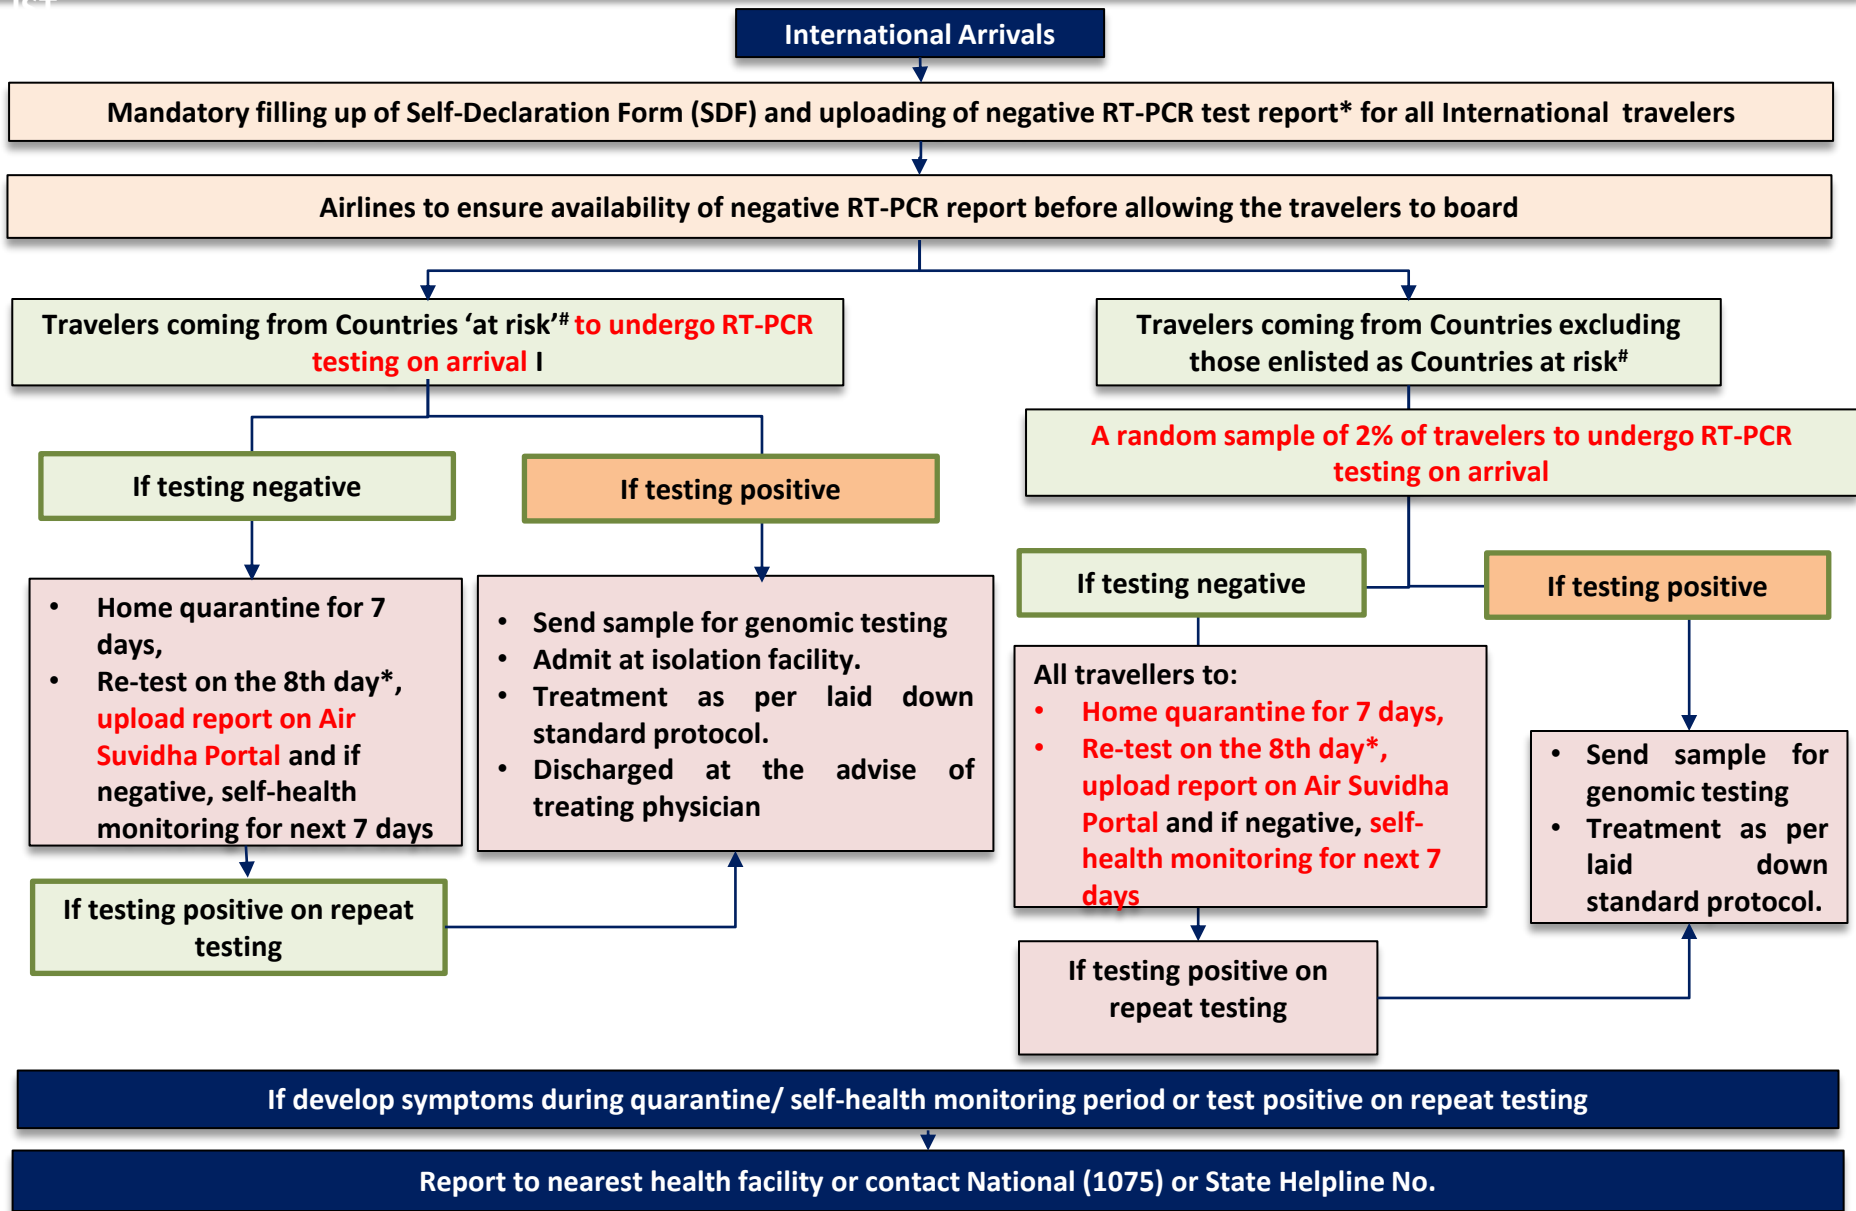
International Arrivals

Mandatory filling up of Self-Declaration Form (SDF) and uploading of negative RT-PCR test report* for all International travelers

Airlines to ensure availability of negative RT-PCR report before allowing the travelers to board

Travelers coming from Countries 'at risk'$^{\#}$ to undergo RT-PCR testing on arrival I

Travelers coming from Countries excluding those enlisted as Countries at risk$^{\#}$

A random sample of 2% of travelers to undergo RT-PCR testing on arrival

If testing negative

If testing positive

- Home quarantine for 7 days,
- Re-test on the 8th day*, upload report on Air Suvidha Portal and if negative, self-health monitoring for next 7 days

- Send sample for genomic testing
- Admit at isolation facility.
- Treatment as per laid down standard protocol.
- Discharged at the advise of treating physician

If testing negative

If testing positive

All travellers to:
- Home quarantine for 7 days,
- Re-test on the 8th day*, upload report on Air Suvidha Portal and if negative, self-health monitoring for next 7 days

- Send sample for genomic testing
- Treatment as per laid down standard protocol.

If testing positive on repeat testing

If testing positive on repeat testing

If develop symptoms during quarantine/ self-health monitoring period or test positive on repeat testing

Report to nearest health facility or contact National (1075) or State Helpline No.